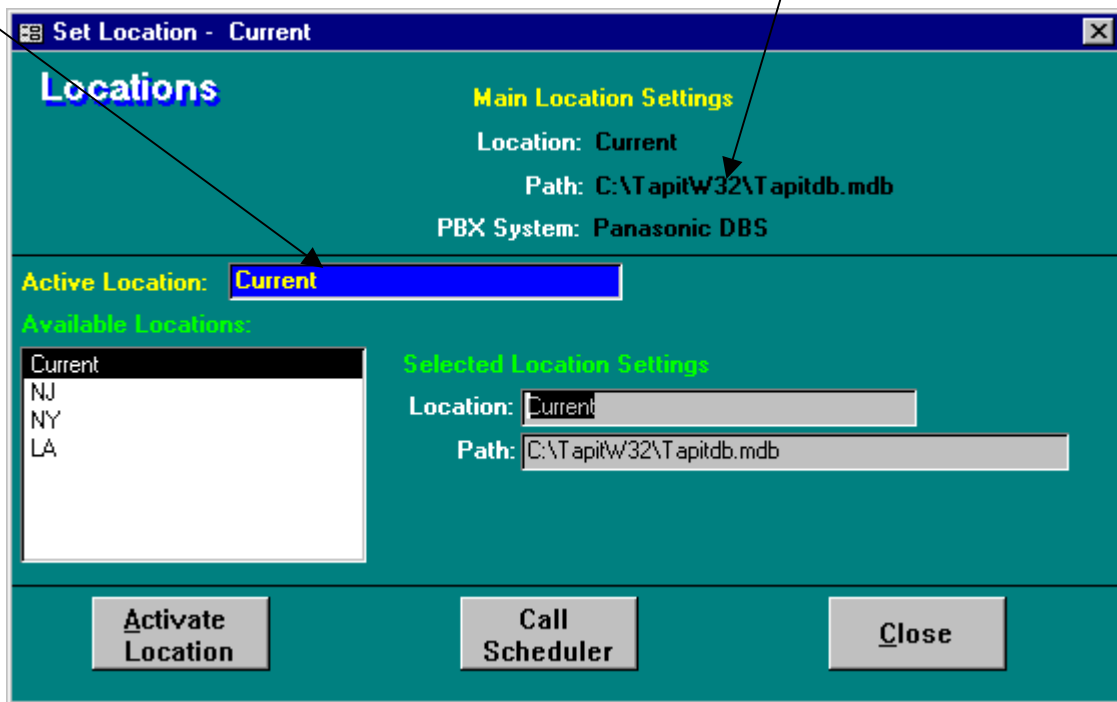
Set Location - Current

Locations

Main Location Settings

Location: Current

Path: C:\TapitW32\Tapitdb.mdb

PBX System: Panasonic DBS

Active Location: Current

Available Locations:

Current
NJ
NY
LA

Selected Location Settings

Location: Current

Path: C:\TapitW32\Tapitdb.mdb

Activate Location

Call Scheduler

Close